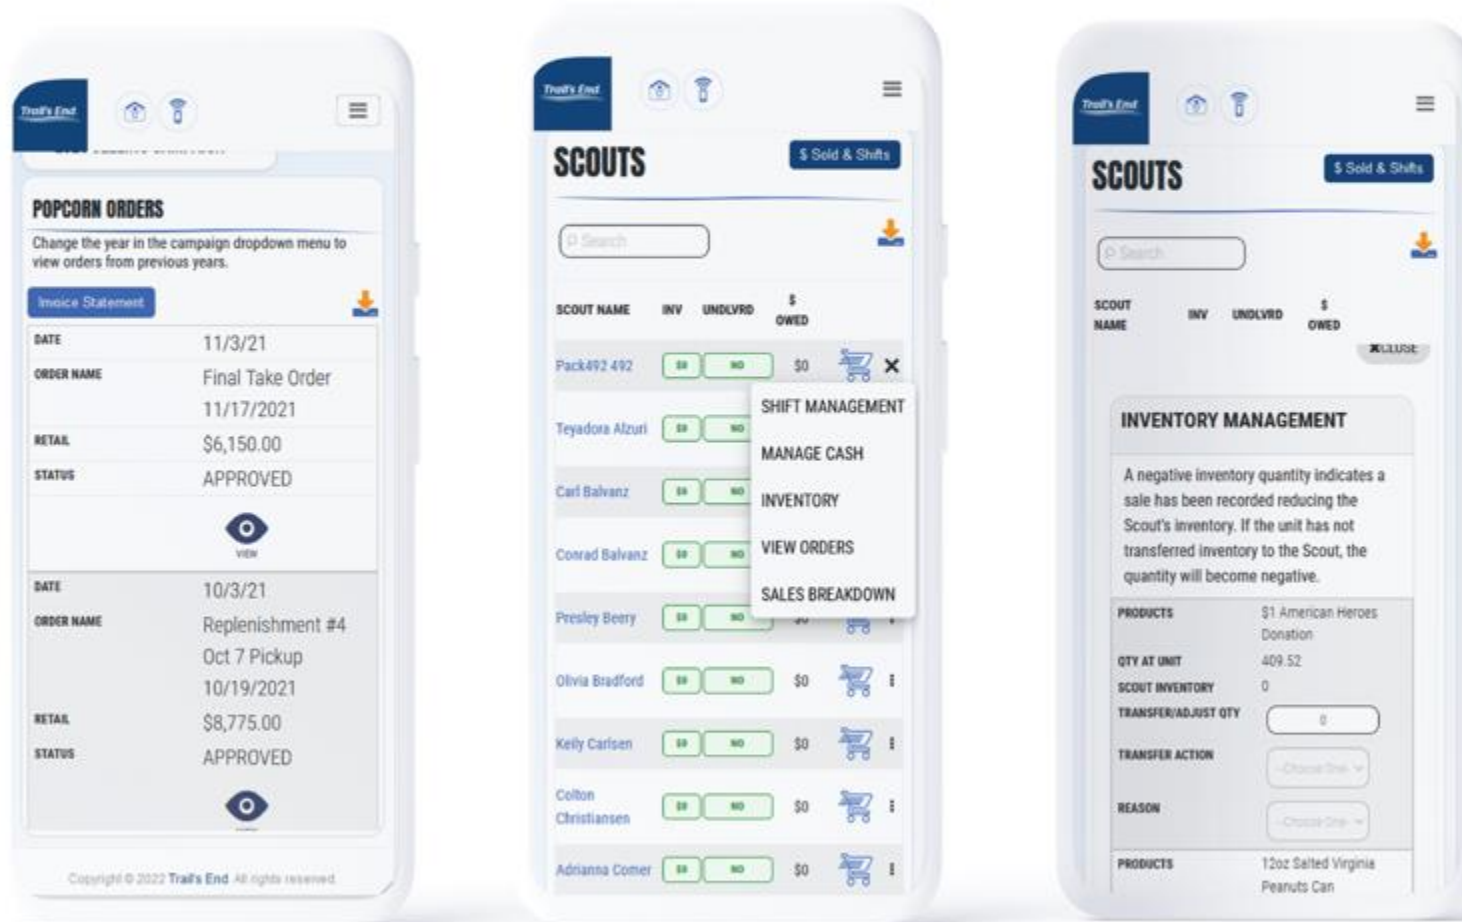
Trail's End

POPCORN ORDERS

Change the year in the campaign dropdown menu to view orders from previous years.

Invoice Statement

| DATE | 11/3/21 |
|---|---|
| ORDER NAME | Final Take Order 11/17/2021 |
| RETAIL | $6,150.00 |
| STATUS | APPROVED |

VIEW

| DATE | 10/3/21 |
|---|---|
| ORDER NAME | Replenishment #4 Oct 7 Pickup 10/19/2021 |
| RETAIL | $8,775.00 |
| STATUS | APPROVED |

Copyright © 2022 Trail's End. All rights reserved.

Trail's End

SCOUTS

$ Sold & Shifts

Search

| SCOUT NAME | INV | UNDLVRD | $ OWED |
|---|---|---|---|
| Pack492 492 | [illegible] | NO | $0 |
| Teyadora Alzuri | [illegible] | NO | |
| Carl Balvanz | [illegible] | NO | |
| Conrad Balvanz | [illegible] | NO | |
| Presley Beery | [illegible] | NO | |
| Olivia Bradford | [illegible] | NO | $0 |
| Kelly Carlsen | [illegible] | NO | $0 |
| Colton Christiansen | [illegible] | NO | $0 |
| Adrianna Comer | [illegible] | NO | $0 |

SHIFT MANAGEMENT
MANAGE CASH
INVENTORY
VIEW ORDERS
SALES BREAKDOWN

Trail's End

SCOUTS

$ Sold & Shifts

Search

SCOUT NAME INV UNDLVRD $ OWED

CLOSE

INVENTORY MANAGEMENT

A negative inventory quantity indicates a sale has been recorded reducing the Scout's inventory. If the unit has not transferred inventory to the Scout, the quantity will become negative.

| PRODUCTS | $1 American Heroes Donation |
|---|---|
| QTY AT UNIT | 409.52 |
| SCOUT INVENTORY | 0 |
| TRANSFER/ADJUST QTY | 0 |
| TRANSFER ACTION | Choose One |
| REASON | Choose One |
| PRODUCTS | 12oz Salted Virginia Peanuts Can |